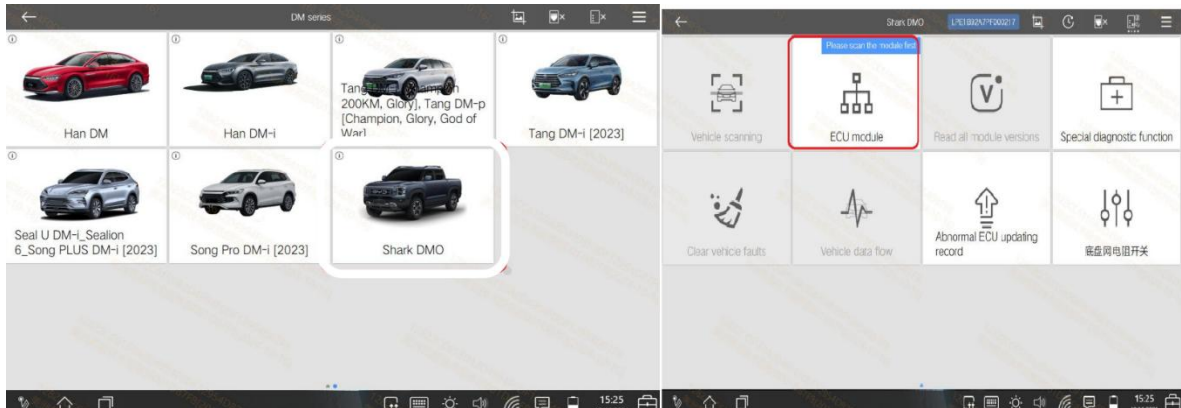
DM series

Han DM

Han DM-i

Tang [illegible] 200KM, Glory], Tang DM-p [Champion, Glory, God of War]

Tang DM-i [2023]

Seal U DM-i_Sealion 6_Song PLUS DM-i [2023]

Song Pro DM-i [2023]

Shark DMO

15:25

Shark DMO

LPE1B92A7PF000217

Please scan the module first

Vehicle scanning

ECU module

Read all module versions

Special diagnostic function

Clear vehicle faults

Vehicle data flow

Abnormal ECU updating record

底盘网电阻开关

15:25